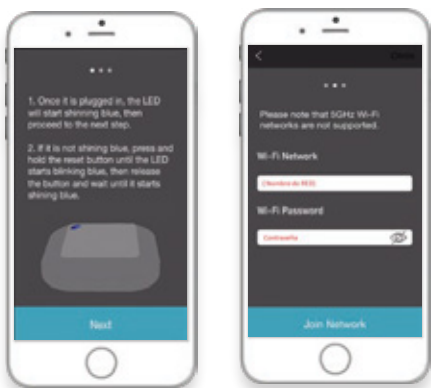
1. Once it is plugged in, the LED will start shinning blue, then proceed to the next step.

2. If it is not shining blue, press and hold the reset button until the LED starts blinking blue, then release the button and wait until it starts shining blue.

Next

<

Please note that 5GHz Wi-Fi networks are not supported.

Wi-Fi Network

(Nombre de RED)

Wi-Fi Password

Contraseña

Join Network